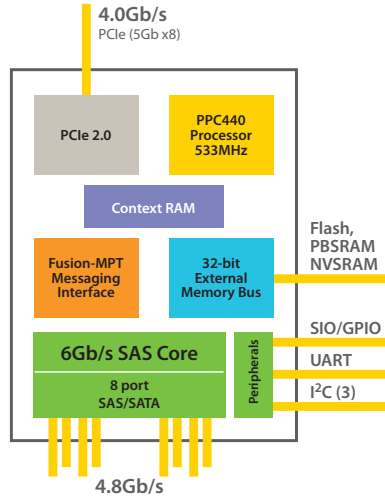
4.0Gb/s
PCIe (5Gb x8)

PCIe 2.0

PPC440 Processor 533MHz

Context RAM

Fusion-MPT Messaging Interface

32-bit External Memory Bus

Flash, PBSRAM NVSRAM

6Gb/s SAS Core

8 port SAS/SATA

Peripherals

SIO/GPIO

UART

$I^2C$ (3)

4.8Gb/s